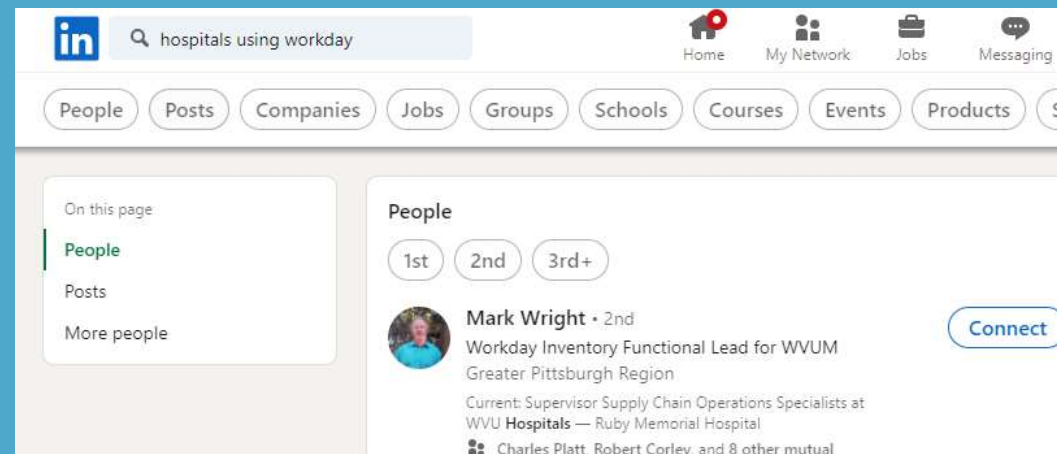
in

hospitals using workday

Home My Network Jobs Messaging

People Posts Companies Jobs Groups Schools Courses Events Products S

On this page

People

Posts

More people

People

1st 2nd 3rd+

Mark Wright • 2nd

Workday Inventory Functional Lead for WVUM

Greater Pittsburgh Region

Current: Supervisor Supply Chain Operations Specialists at WVU Hospitals — Ruby Memorial Hospital

Charles Platt, Robert Corley, and 8 other mutual

Connect